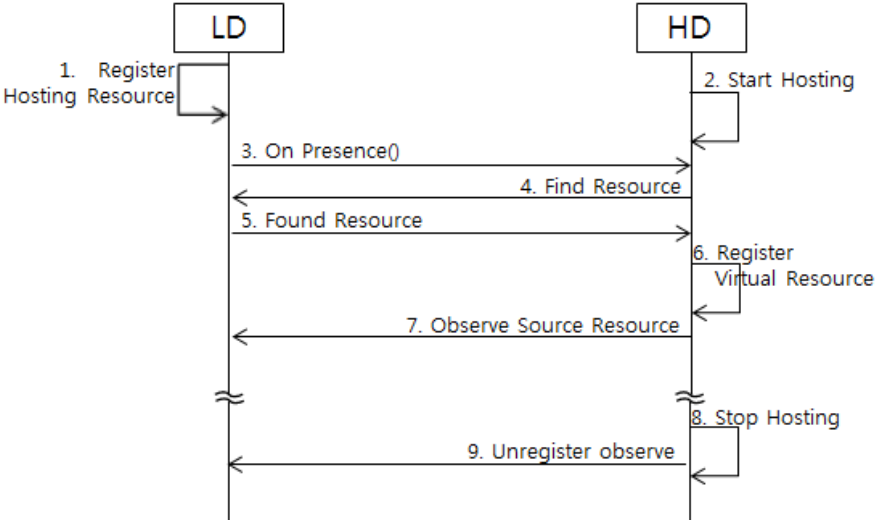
LD

HD

1. Register Hosting Resource

2. Start Hosting

3. On Presence()

4. Find Resource

5. Found Resource

6. Register Virtual Resource

7. Observe Source Resource

8. Stop Hosting

9. Unregister observe